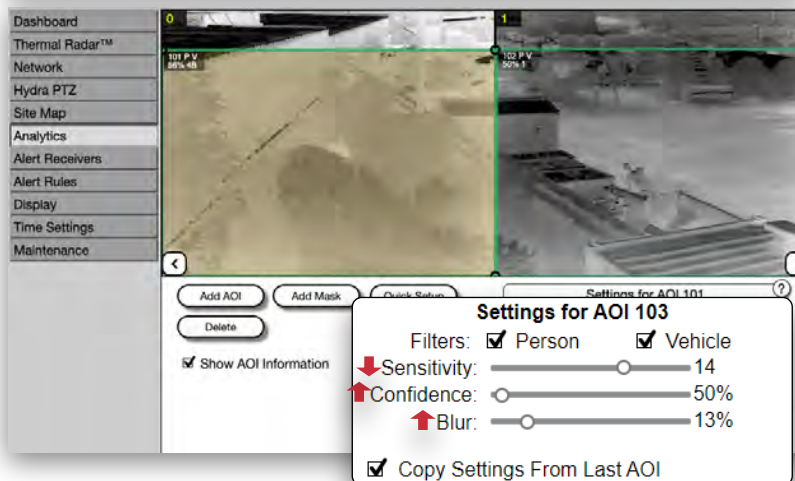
Dashboard
Thermal Radar™
Network
Hydra PTZ
Site Map
Analytics
Alert Receivers
Alert Rules
Display
Time Settings
Maintenance

0
101 P V
96% 48

1
102 P V
50% 1

Add AOI
Add Mask
Quick Setup
Delete
Show AOI Information

Settings for AOI 101

Settings for AOI 103
Filters: Person Vehicle
Sensitivity: 14
Confidence: 50%
Blur: 13%
Copy Settings From Last AOI